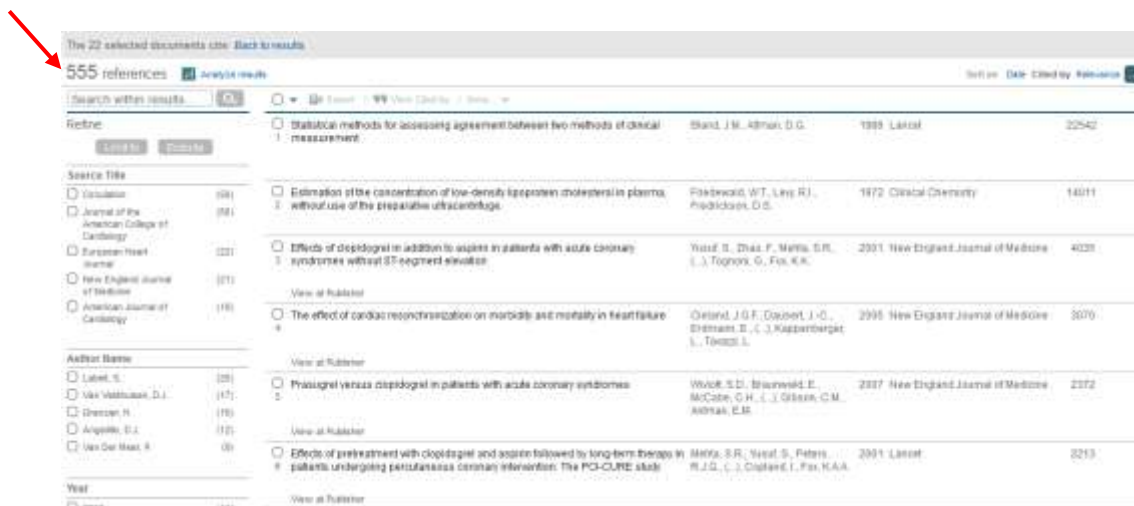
The 22 selected documents cite: Back to results

555 references Analyze results

Sort on: Date Cited by Relevance

Search within results...

Refine

Limit to Exclude

Source Title

Circulation (56)
Journal of the American College of Cardiology (58)
European Heart Journal (22)
New England Journal of Medicine (21)
American Journal of Cardiology (18)

Author Name

Labadi, S. (20)
Van Veldhuisen, D.J. (17)
Drexler, H. (15)
Angiolillo, D.J. (12)
Van Der Meer, P. (9)

Year

Export | View Cited by | More...

| | Document | Authors | Year | Source | Cited by |
|---|---|---|---|---|---|
| 1 | Statistical methods for assessing agreement between two methods of clinical measurement | Bland, J.M., Altman, D.G. | 1986 | Lancet | 22542 |
| 2 | Estimation of the concentration of low-density lipoprotein cholesterol in plasma, without use of the preparative ultracentrifuge | Friedewald, W.T., Levy, R.I., Fredrickson, D.S. | 1972 | Clinical Chemistry | 14011 |
| 3 | Effects of clopidogrel in addition to aspirin in patients with acute coronary syndromes without ST-segment elevation View at Publisher | Yusuf, S., Zhao, F., Mehta, S.R., (...), Tognoni, G., Fox, K.K. | 2001 | New England Journal of Medicine | 4035 |
| 4 | The effect of cardiac resynchronization on morbidity and mortality in heart failure View at Publisher | Cleland, J.G.F., Daubert, J.-C., Erdmann, E., (...), Kappenberger, L., Tavazzi, L. | 2005 | New England Journal of Medicine | 3070 |
| 5 | Prasugrel versus clopidogrel in patients with acute coronary syndromes View at Publisher | Wiviott, S.D., Braunwald, E., McCabe, C.H., (...), Gibson, C.M., Antman, E.M. | 2007 | New England Journal of Medicine | 2372 |
| 6 | Effects of pretreatment with clopidogrel and aspirin followed by long-term therapy in patients undergoing percutaneous coronary intervention: The PCI-CURE study View at Publisher | Mehta, S.R., Yusuf, S., Peters, R.J.G., (...), Copland, I., Fox, K.A.A. | 2001 | Lancet | 3213 |